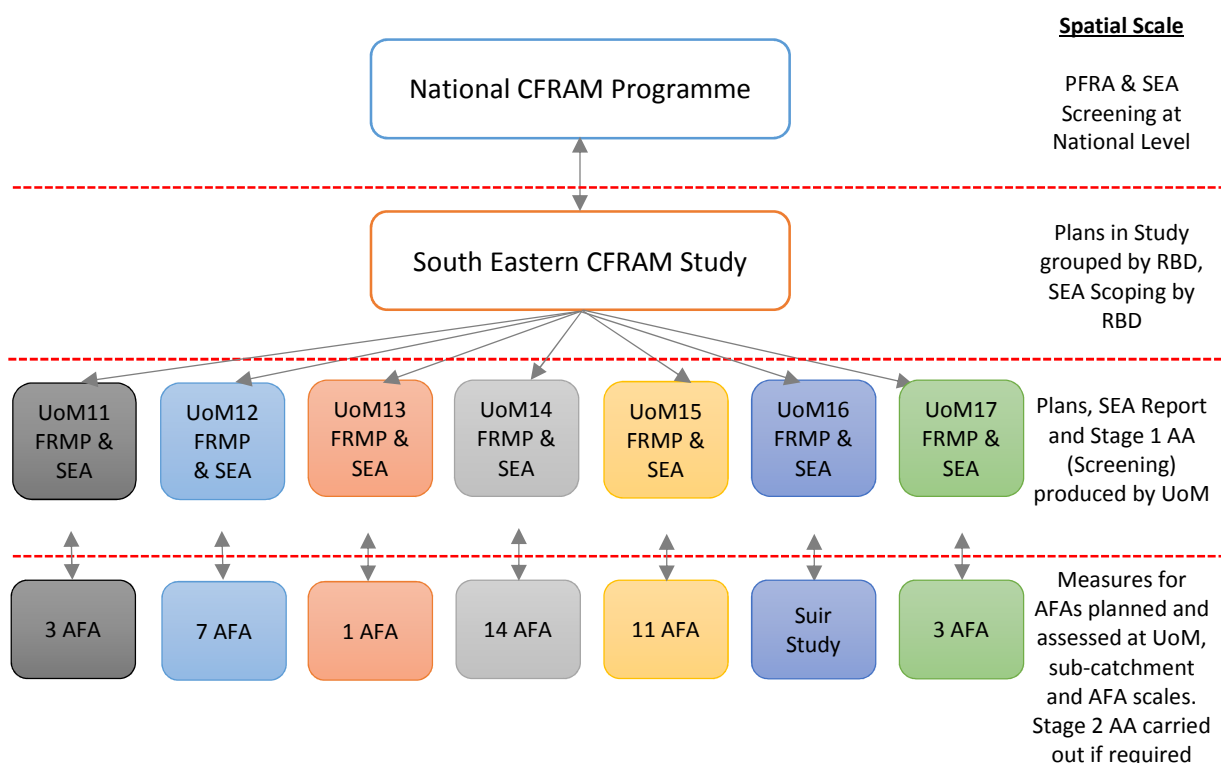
Spatial Scale

National CFRAM Programme

PFRA & SEA Screening at National Level

South Eastern CFRAM Study

Plans in Study grouped by RBD, SEA Scoping by RBD

UoM11 FRMP & SEA

UoM12 FRMP & SEA

UoM13 FRMP & SEA

UoM14 FRMP & SEA

UoM15 FRMP & SEA

UoM16 FRMP & SEA

UoM17 FRMP & SEA

Plans, SEA Report and Stage 1 AA (Screening) produced by UoM

3 AFA

7 AFA

1 AFA

14 AFA

11 AFA

Suir Study

3 AFA

Measures for AFAs planned and assessed at UoM, sub-catchment and AFA scales. Stage 2 AA carried out if required